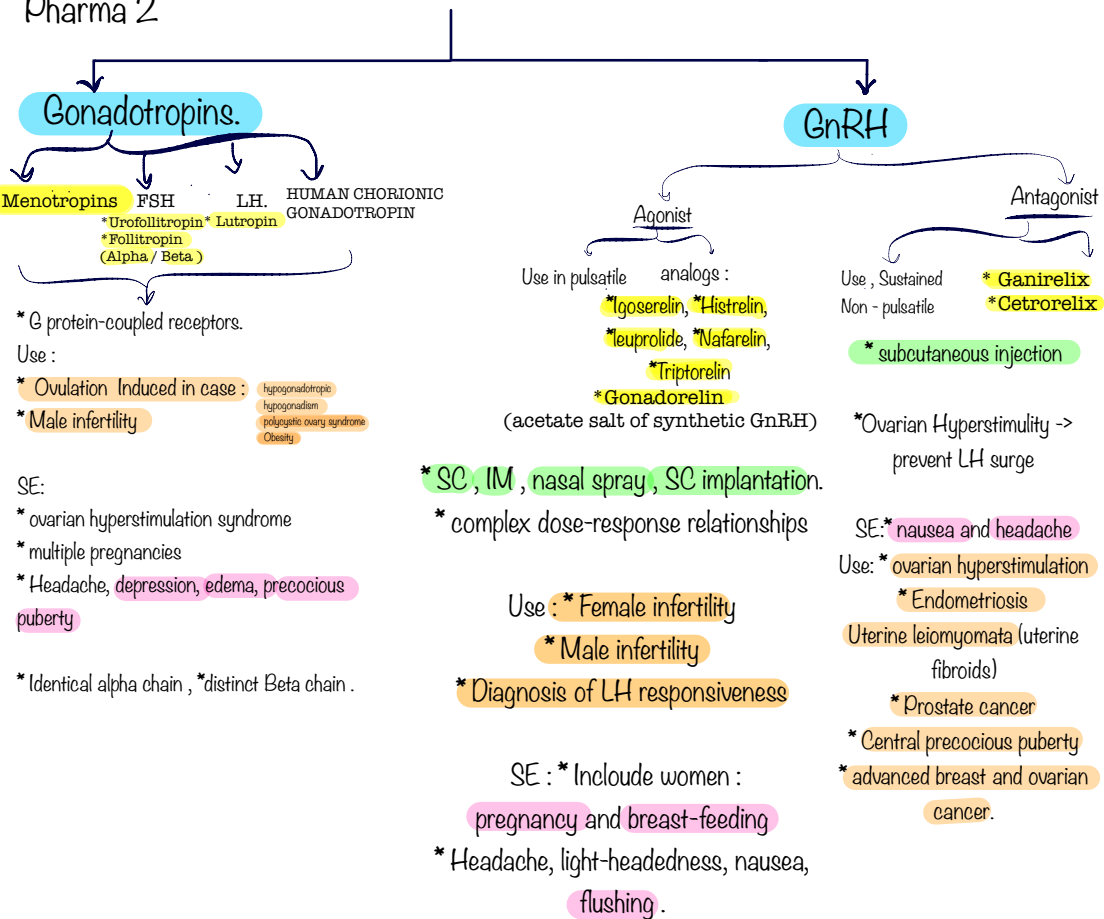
Pharma 2

Gonadotropins.

Menotropins FSH LH. HUMAN CHORIONIC GONADOTROPIN

*Urofollitropin *Follitropin (Alpha / Beta) * Lutropin

* G protein-coupled receptors.
Use :
* Ovulation Induced in case : hypogonadotropic hypogonadism polycystic ovary syndrome Obesity
* Male infertility

SE:
* ovarian hyperstimulation syndrome
* multiple pregnancies
* Headache, depression, edema, precocious puberty

* Identical alpha chain , *distinct Beta chain .

GnRH

Agonist

Use in pulsatile analogs :
*Igoserelin, *Histrelin, *leuprolide, *Nafarelin, *Triptorelin
*Gonadorelin
(acetate salt of synthetic GnRH)

* SC , IM , nasal spray , SC implantation.
* complex dose-response relationships

Use : * Female infertility
* Male infertility
* Diagnosis of LH responsiveness

SE : * Incloude women : pregnancy and breast-feeding
* Headache, light-headedness, nausea, flushing .

Antagonist

Use , Sustained Non - pulsatile
* Ganirelix
*Cetrorelix

* subcutaneous injection

*Ovarian Hyperstimulity -> prevent LH surge

SE:* nausea and headache
Use: * ovarian hyperstimulation
* Endometriosis
Uterine leiomyomata (uterine fibroids)
* Prostate cancer
* Central precocious puberty
* advanced breast and ovarian cancer.